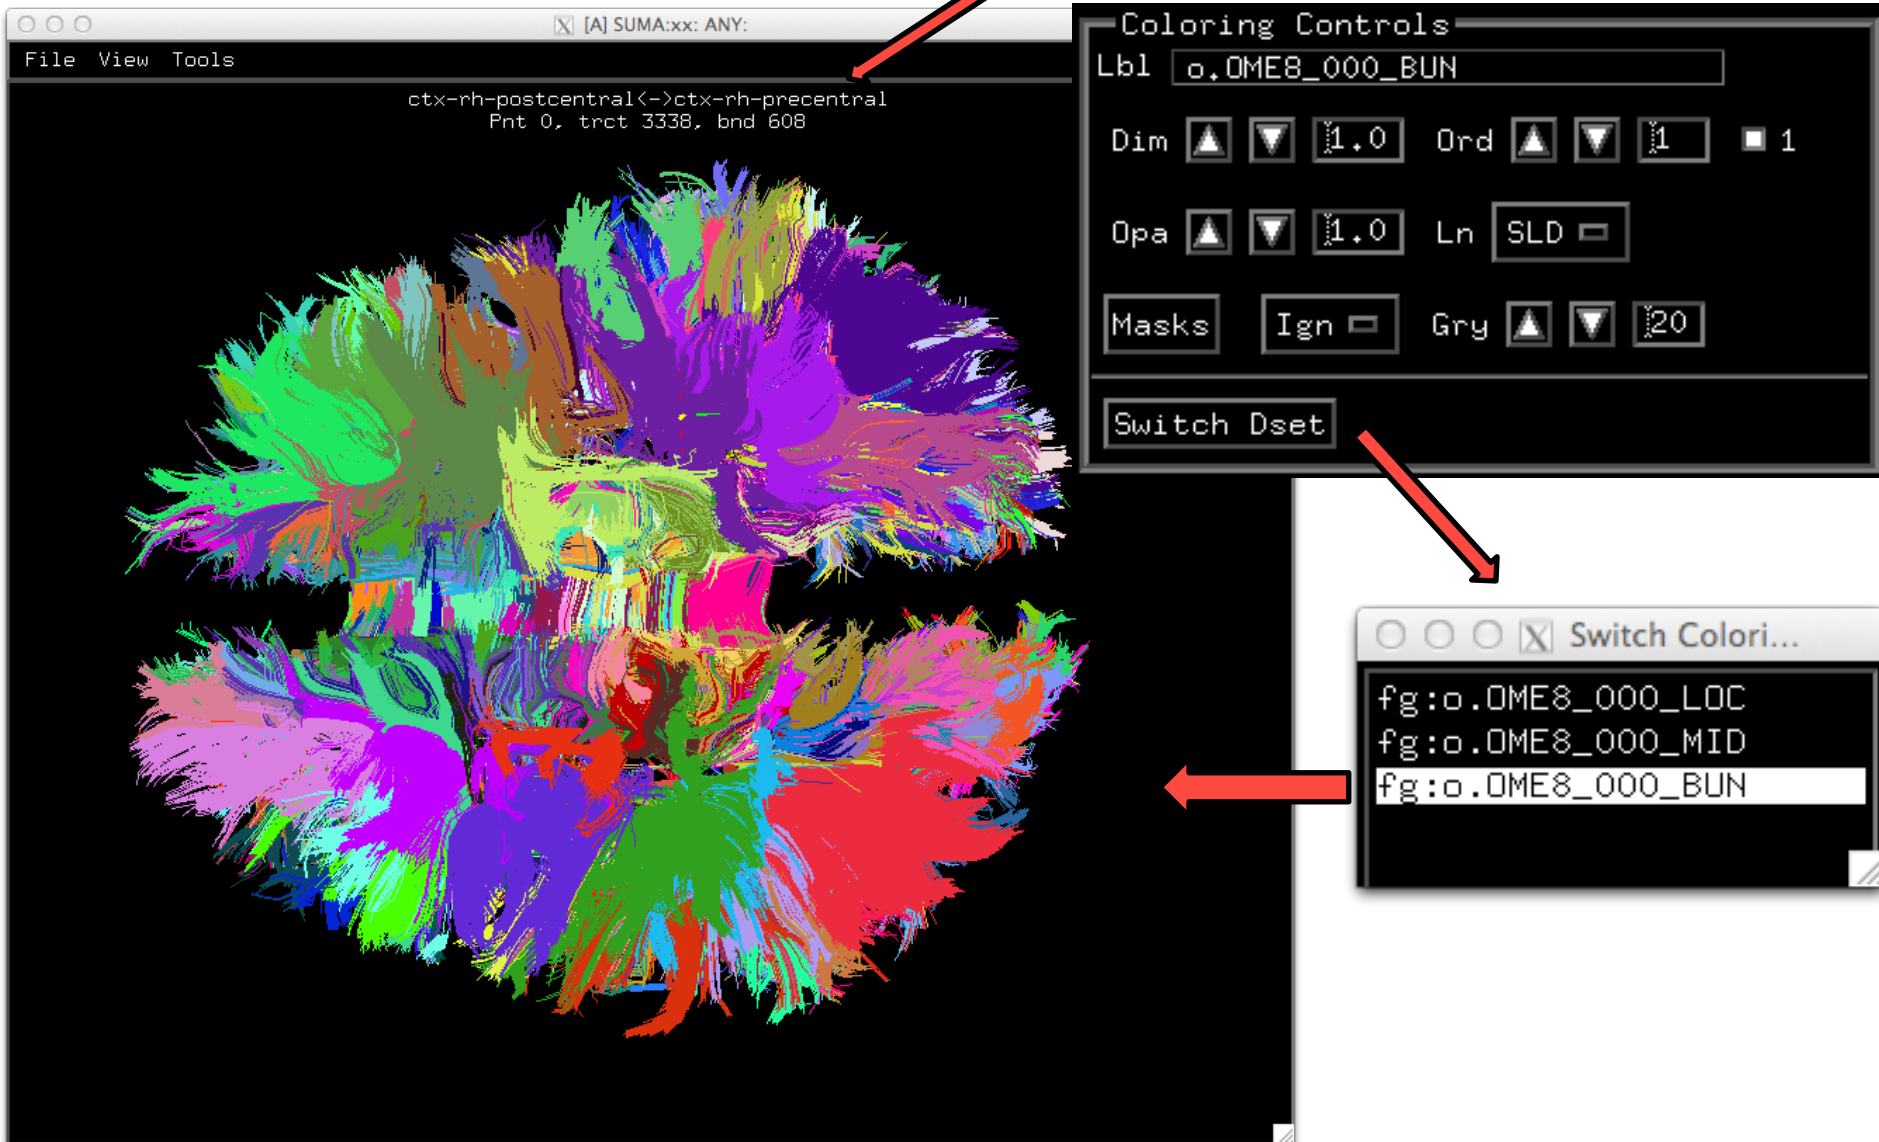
[A] SUMA:xx: ANY:

File View Tools

ctx-rh-postcentral<->ctx-rh-precentral
Pnt 0, trct 3338, bnd 608

Coloring Controls

Lbl o.OME8_000_BUN

Dim 1.0 Ord 1 1

Opa 1.0 Ln SLD

Masks Ign Gry 20

Switch Dset

Switch Colori...

fg:o.OME8_000_LOC
fg:o.OME8_000_MID
fg:o.OME8_000_BUN